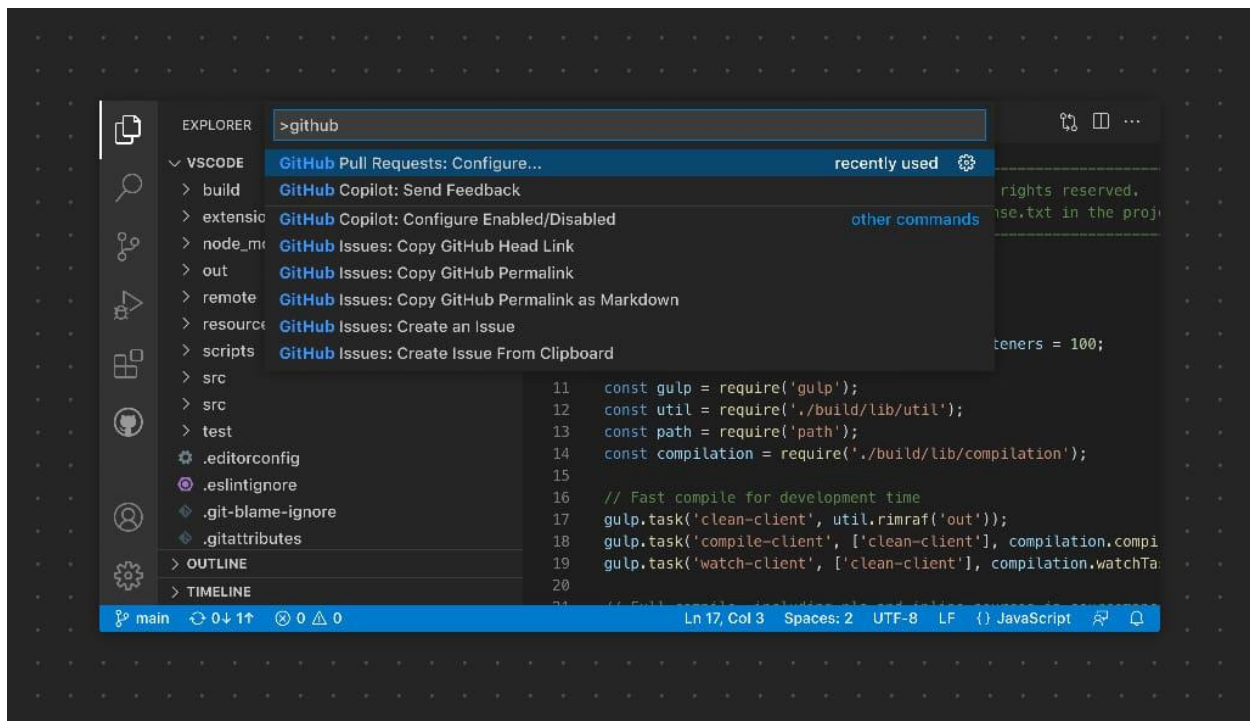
EXPLORER

>github

GitHub Pull Requests: Configure... recently used
GitHub Copilot: Send Feedback
GitHub Copilot: Configure Enabled/Disabled other commands
GitHub Issues: Copy GitHub Head Link
GitHub Issues: Copy GitHub Permalink
GitHub Issues: Copy GitHub Permalink as Markdown
GitHub Issues: Create an Issue
GitHub Issues: Create Issue From Clipboard

∨ VSCODE
> build
> extensio
> node_m
> out
> remote
> resource
> scripts
> src
> src
> test
.editorconfig
.eslintignore
.git-blame-ignore
.gitattributes
> OUTLINE
> TIMELINE

rights reserved.
nse.txt in the proj
teners = 100;

11 const gulp = require('gulp');
12 const util = require('./build/lib/util');
13 const path = require('path');
14 const compilation = require('./build/lib/compilation');
15
16 // Fast compile for development time
17 gulp.task('clean-client', util.rimraf('out'));
18 gulp.task('compile-client', ['clean-client'], compilation.compi
19 gulp.task('watch-client', ['clean-client'], compilation.watchTa
20

main 0↓ 1↑ ⊗ 0 ⚠ 0 Ln 17, Col 3 Spaces: 2 UTF-8 LF {} JavaScript